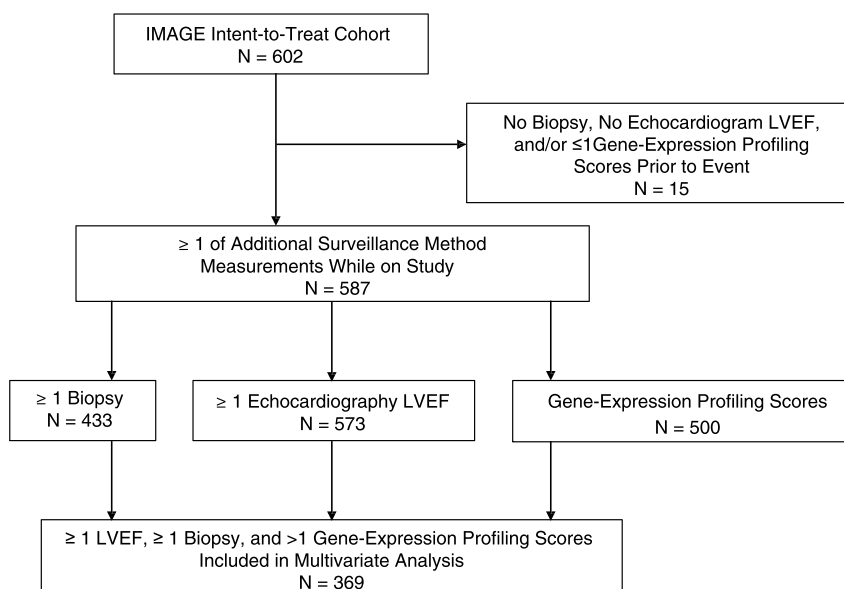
IMAGE Intent-to-Treat Cohort
N = 602

No Biopsy, No Echocardiogram LVEF, and/or ≤1Gene-Expression Profiling Scores Prior to Event
N = 15

≥ 1 of Additional Surveillance Method Measurements While on Study
N = 587

≥ 1 Biopsy
N = 433

≥ 1 Echocardiography LVEF
N = 573

Gene-Expression Profiling Scores
N = 500

≥ 1 LVEF, ≥ 1 Biopsy, and >1 Gene-Expression Profiling Scores Included in Multivariate Analysis
N = 369